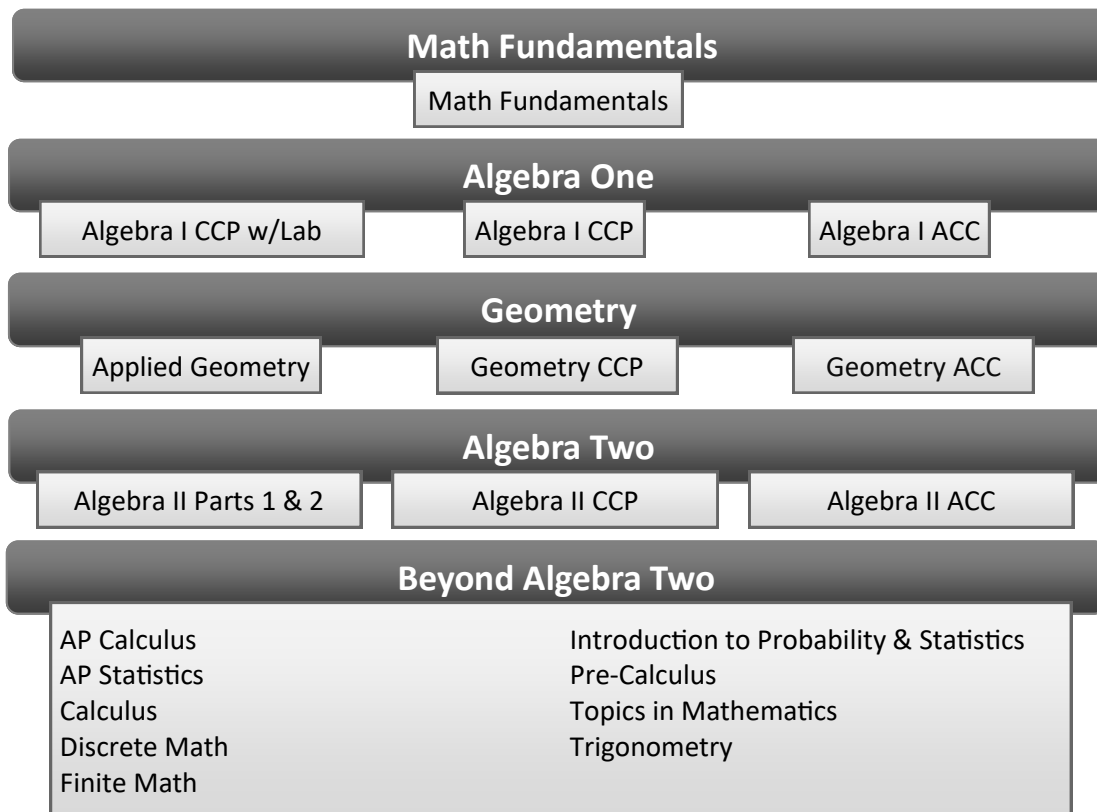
Math Fundamentals

Math Fundamentals

Algebra One

Algebra I CCP w/Lab

Algebra I CCP

Algebra I ACC

Geometry

Applied Geometry

Geometry CCP

Geometry ACC

Algebra Two

Algebra II Parts 1 & 2

Algebra II CCP

Algebra II ACC

Beyond Algebra Two

AP Calculus
AP Statistics
Calculus
Discrete Math
Finite Math

Introduction to Probability & Statistics
Pre-Calculus
Topics in Mathematics
Trigonometry